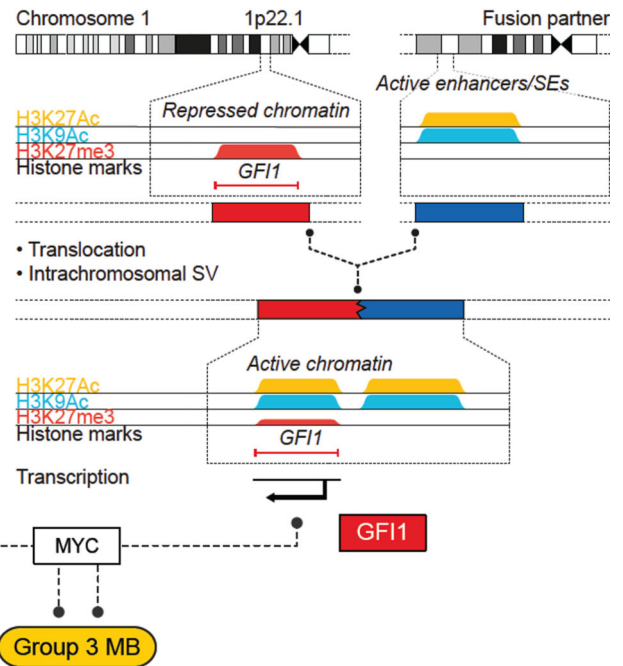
Chromosome 1

1p22.1

Fusion partner

Repressed chromatin

Active enhancers/SEs

H3K27Ac
H3K9Ac
H3K27me3
Histone marks

GFI1

• Translocation
• Intrachromosomal SV

Active chromatin

H3K27Ac
H3K9Ac
H3K27me3
Histone marks

GFI1

Transcription

MYC

GFI1

Group 3 MB